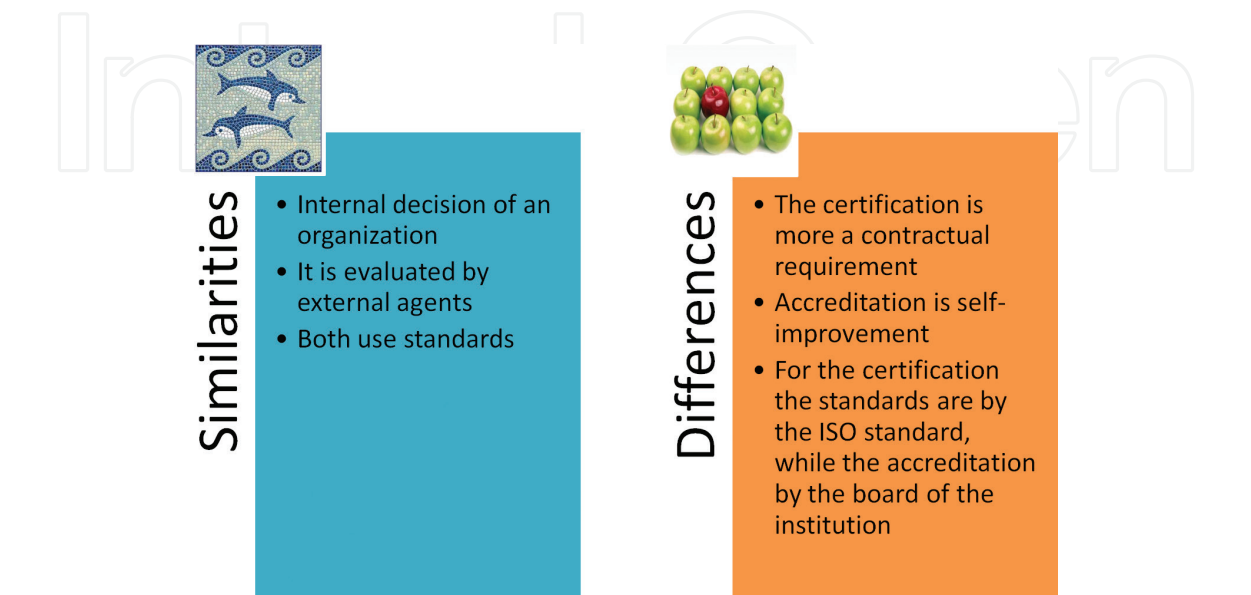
Similarities

• Internal decision of an organization
• It is evaluated by external agents
• Both use standards

Differences

• The certification is more a contractual requirement
• Accreditation is self-improvement
• For the certification the standards are by the ISO standard, while the accreditation by the board of the institution